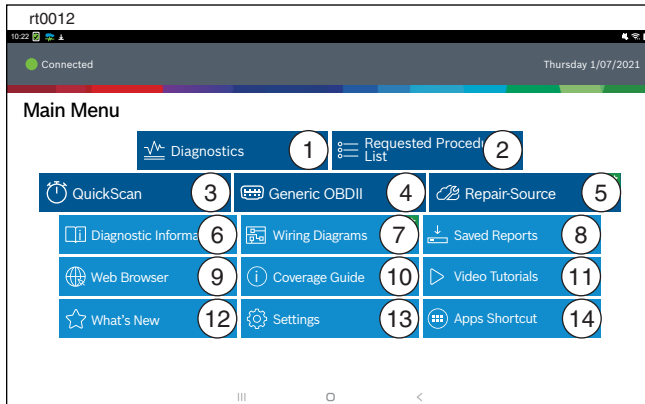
rt0012

10:22

Connected

Thursday 1/07/2021

Main Menu

Diagnostics 1

Requested Procedu List 2

QuickScan 3

Generic OBDII 4

Repair-Source 5

Diagnostic Informa 6

Wiring Diagrams 7

Saved Reports 8

Web Browser 9

Coverage Guide 10

Video Tutorials 11

What's New 12

Settings 13

Apps Shortcut 14